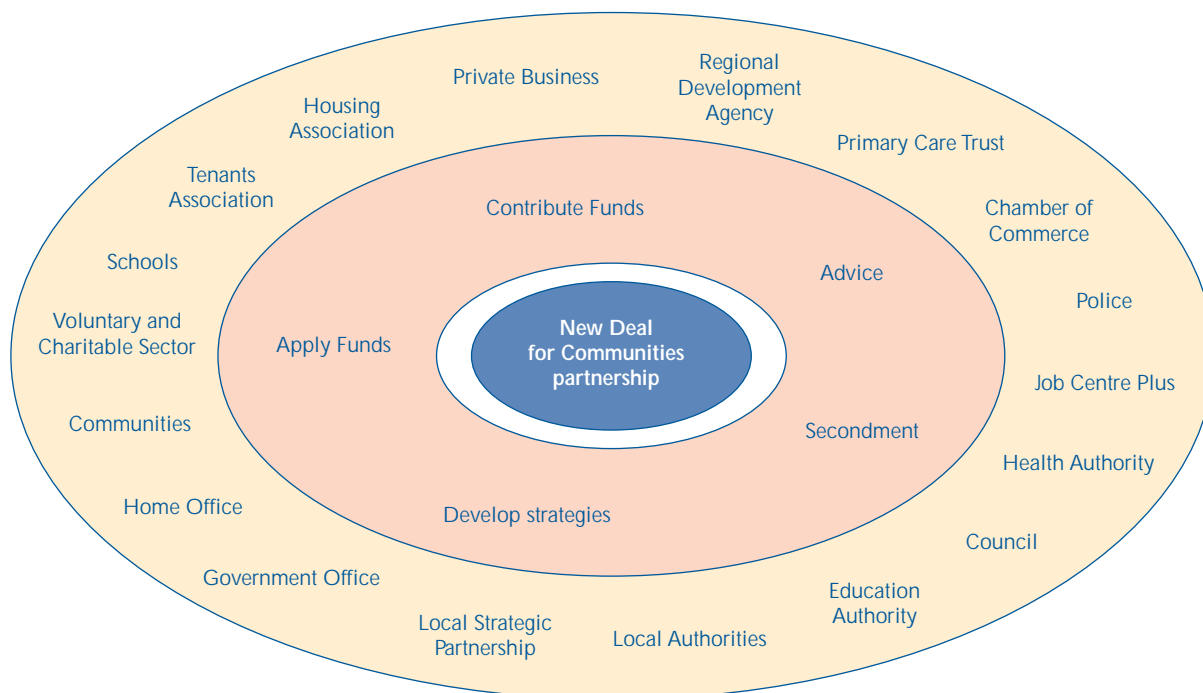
Private Business

Regional Development Agency

Housing Association

Primary Care Trust

Tenants Association

Chamber of Commerce

Schools

Police

Voluntary and Charitable Sector

Job Centre Plus

Communities

Health Authority

Home Office

Council

Government Office

Education Authority

Local Strategic Partnership

Local Authorities

Contribute Funds

Advice

Apply Funds

Secondment

Develop strategies

New Deal for Communities partnership